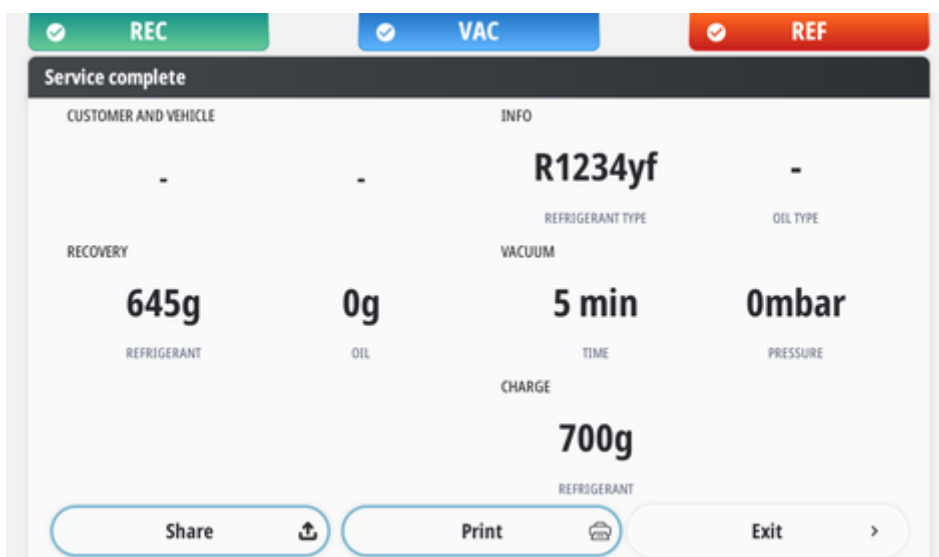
REC VAC REF

Service complete

CUSTOMER AND VEHICLE

-

-

INFO

R1234yf
REFRIGERANT TYPE

-
OIL TYPE

RECOVERY

645g
REFRIGERANT

0g
OIL

VACUUM

5 min
TIME

0mbar
PRESSURE

CHARGE

700g
REFRIGERANT

Share

Print

Exit ›